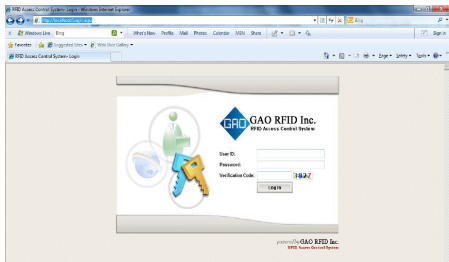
RFID Access Control System- Login - Windows Internet Explorer

http://localhost/login.aspx

Bing

Windows Live Bing

What's New Profile Mail Photos Calendar MSN Share

Sign in

Favorites Suggested Sites Web Slice Gallery

RFID Access Control System- Login

Page Safety Tools

GAO RFID Inc.

RFID Access Control System

User ID:

Password:

Verification Code:

Log in

powered by GAO RFID Inc.

RFID Access Control System